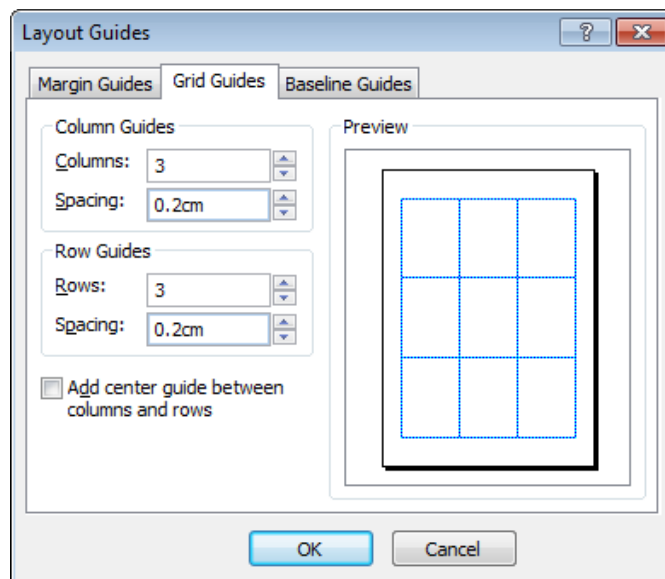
Layout Guides

?

Margin Guides

Grid Guides

Baseline Guides

Column Guides

Columns: 3

Spacing: 0.2cm

Row Guides

Rows: 3

Spacing: 0.2cm

Add center guide between columns and rows

Preview

OK

Cancel